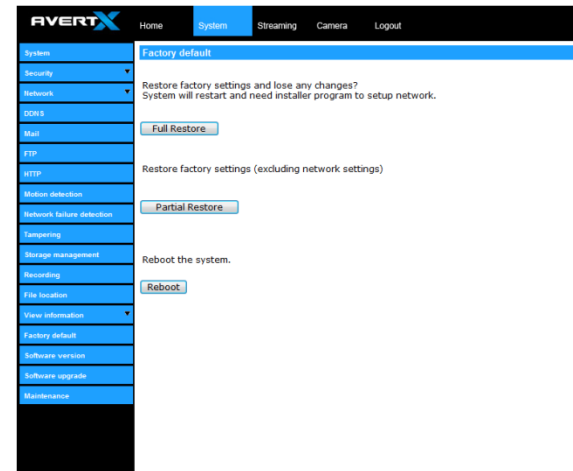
AVERTX

Home System Streaming Camera Logout

System
Security
Network
DDNS
Mail
FTP
HTTP
Motion detection
Network failure detection
Tampering
Storage management
Recording
File location
View information
Factory default
Software version
Software upgrade
Maintenance

Factory default

Restore factory settings and lose any changes?
System will restart and need installer program to setup network.

Full Restore

Restore factory settings (excluding network settings)

Partial Restore

Reboot the system.

Reboot